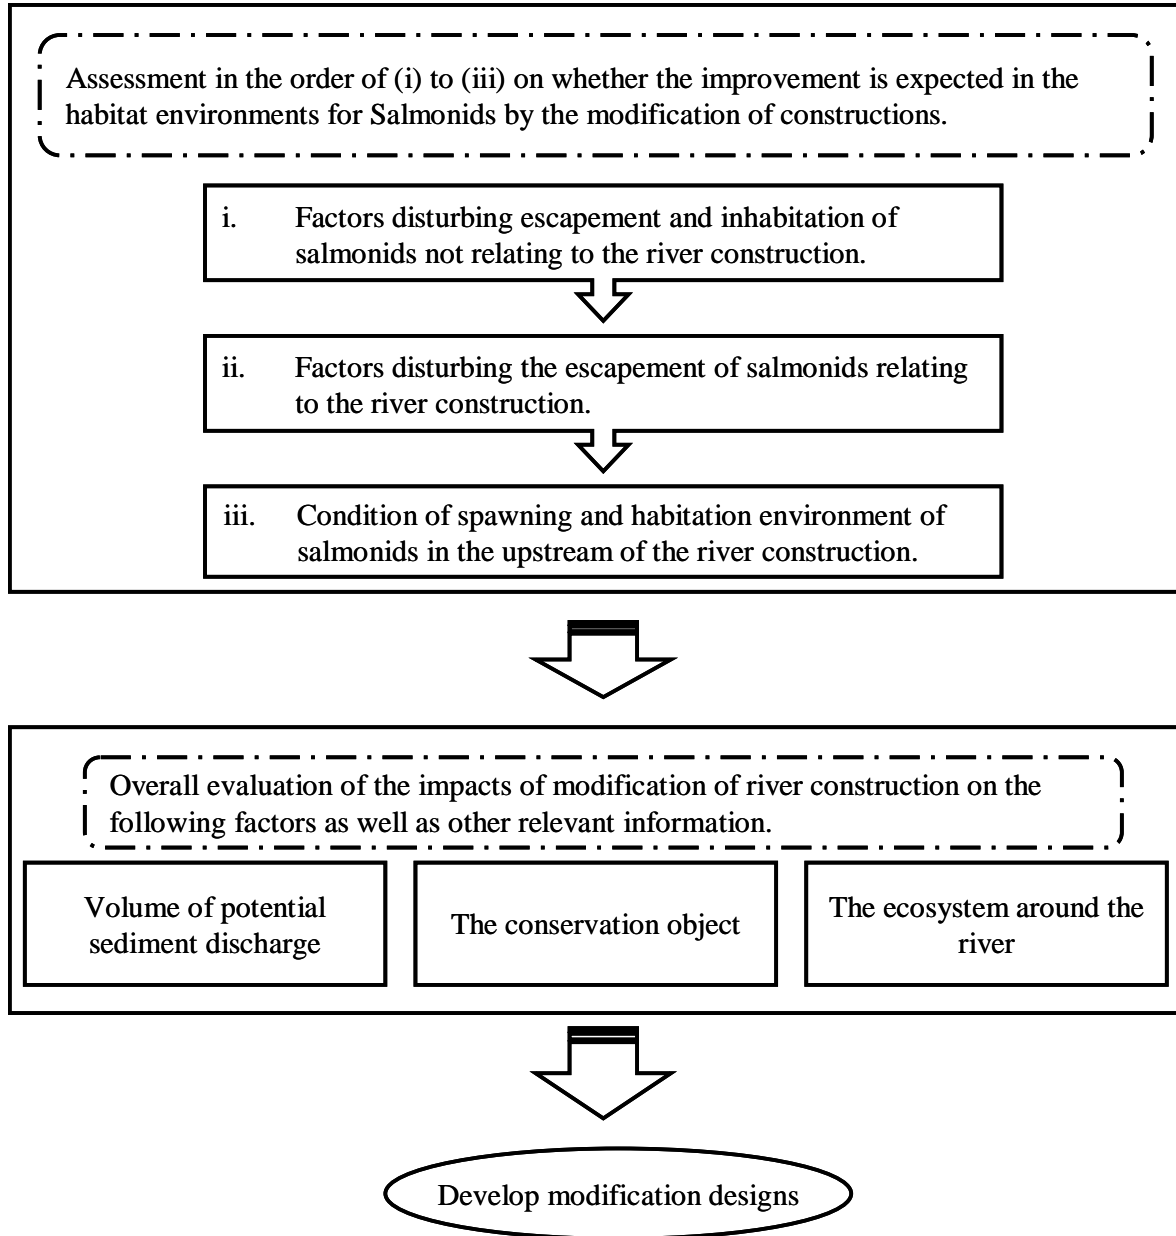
Assessment in the order of (i) to (iii) on whether the improvement is expected in the habitat environments for Salmonids by the modification of constructions.

i. Factors disturbing escapement and inhabitation of salmonids not relating to the river construction.

ii. Factors disturbing the escapement of salmonids relating to the river construction.

iii. Condition of spawning and habitation environment of salmonids in the upstream of the river construction.

Overall evaluation of the impacts of modification of river construction on the following factors as well as other relevant information.

Volume of potential sediment discharge

The conservation object

The ecosystem around the river

Develop modification designs